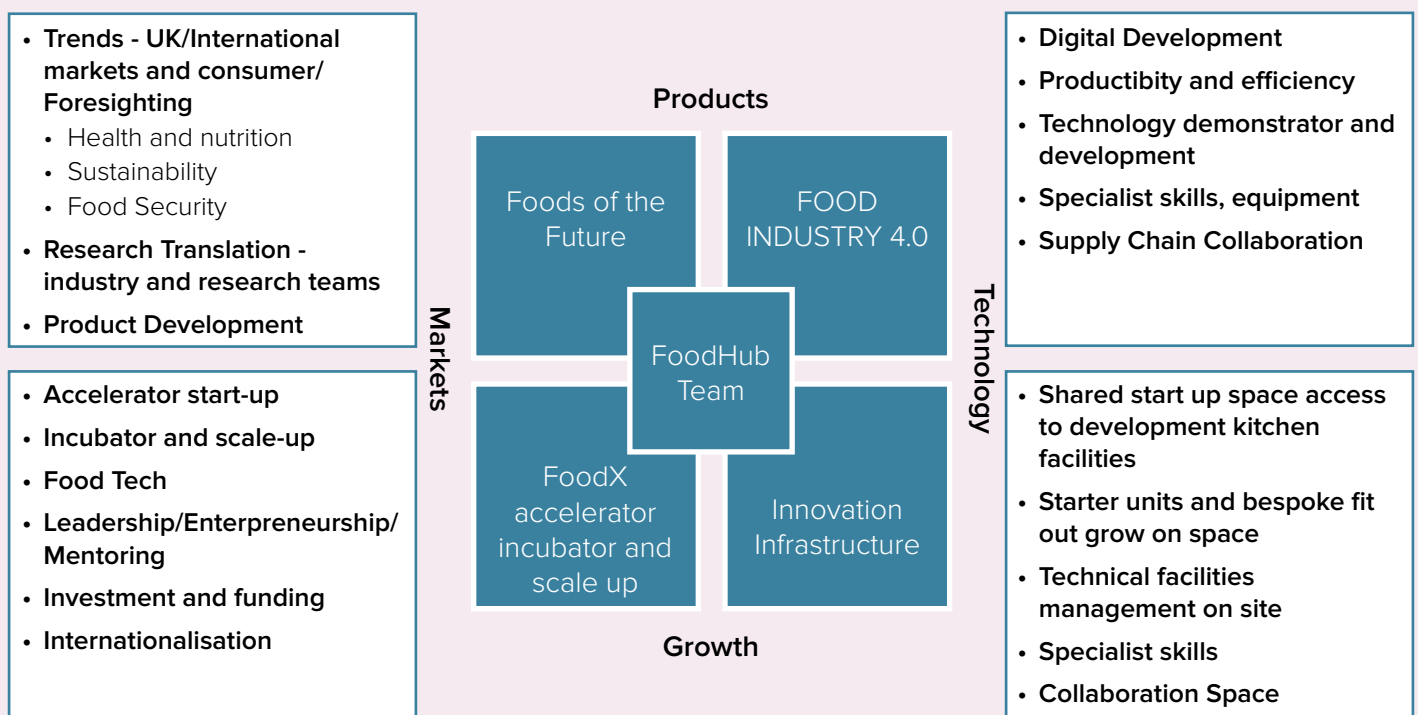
• Trends - UK/International markets and consumer/ Foresighting
  • Health and nutrition
  • Sustainability
  • Food Security
• Research Translation - industry and research teams
• Product Development

• Accelerator start-up
• Incubator and scale-up
• Food Tech
• Leadership/Enterpreneurship/ Mentoring
• Investment and funding
• Internationalisation

Products

Markets

Foods of the Future

FOOD INDUSTRY 4.0

FoodHub Team

FoodX accelerator incubator and scale up

Innovation Infrastructure

Technology

Growth

• Digital Development
• Productibity and efficiency
• Technology demonstrator and development
• Specialist skills, equipment
• Supply Chain Collaboration

• Shared start up space access to development kitchen facilities
• Starter units and bespoke fit out grow on space
• Technical facilities management on site
• Specialist skills
• Collaboration Space